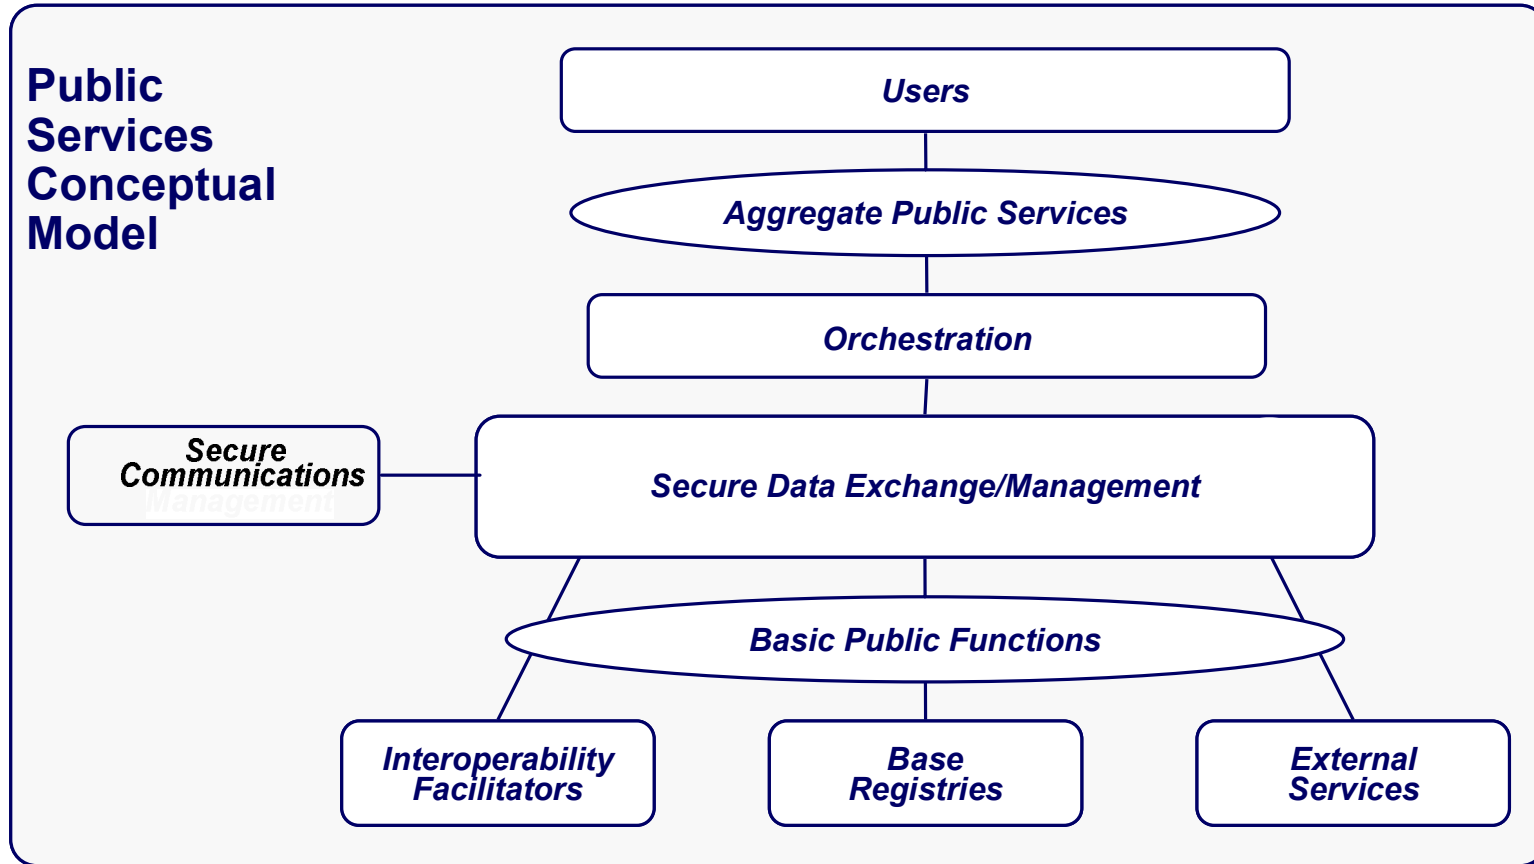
Public Services Conceptual Model

Users

Aggregate Public Services

Orchestration

Secure Communications Management

Secure Data Exchange/Management

Basic Public Functions

Interoperability Facilitators

Base Registries

External Services